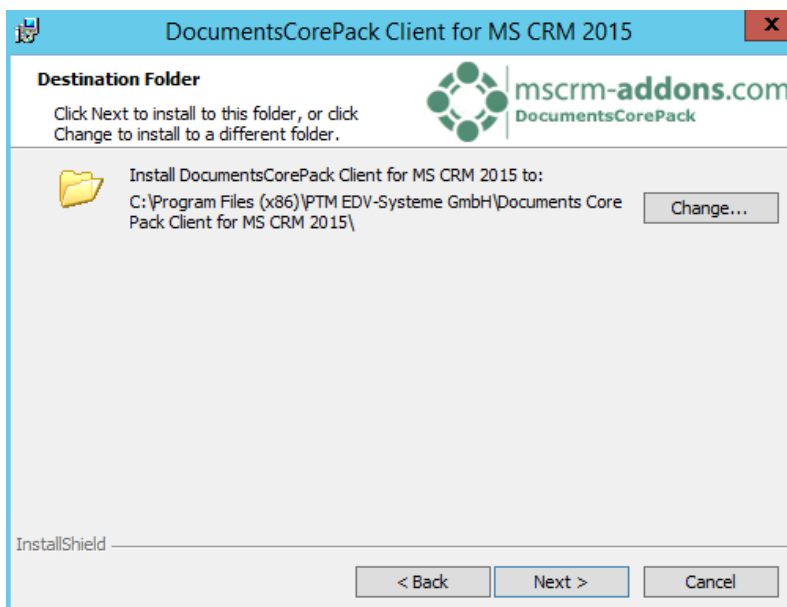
DocumentsCorePack Client for MS CRM 2015

x

Destination Folder

Click Next to install to this folder, or click Change to install to a different folder.

mscrm-addons.com
DocumentsCorePack

Install DocumentsCorePack Client for MS CRM 2015 to:

C:\Program Files (x86)\PTM EDV-Systeme GmbH\Documents Core Pack Client for MS CRM 2015\

Change...

InstallShield

< Back

Next >

Cancel